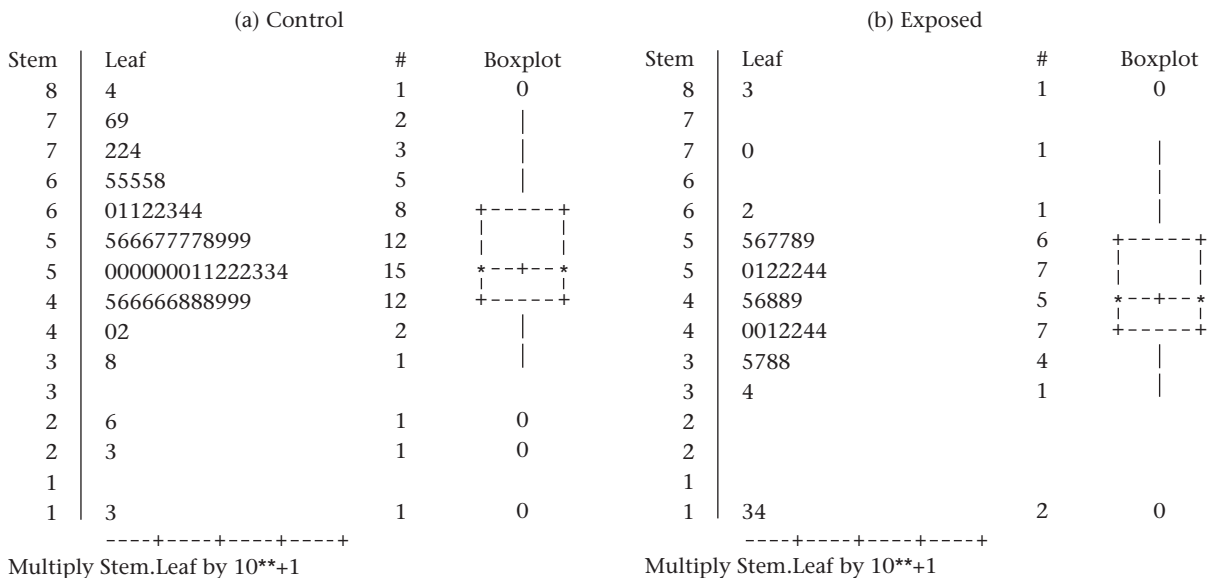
(a) Control

| Stem | Leaf | # | Boxplot |
|---|---|---|---|
| 8 | 4 | 1 | 0 |
| 7 | 69 | 2 | \| |
| 7 | 224 | 3 | \| |
| 6 | 55558 | 5 | \| |
| 6 | 01122344 | 8 | +-----+ |
| 5 | 566677778999 | 12 | \| \| |
| 5 | 000000011222334 | 15 | *--+--* |
| 4 | 566666888999 | 12 | +-----+ |
| 4 | 02 | 2 | \| |
| 3 | 8 | 1 | \| |
| 3 | | | |
| 2 | 6 | 1 | 0 |
| 2 | 3 | 1 | 0 |
| 1 | | | |
| 1 | 3 | 1 | 0 |

----+----+----+----+

Multiply Stem.Leaf by 10**+1

(b) Exposed

| Stem | Leaf | # | Boxplot |
|---|---|---|---|
| 8 | 3 | 1 | 0 |
| 7 | | | |
| 7 | 0 | 1 | \| |
| 6 | | | \| |
| 6 | 2 | 1 | \| |
| 5 | 567789 | 6 | +-----+ |
| 5 | 0122244 | 7 | \| \| |
| 4 | 56889 | 5 | *--+--* |
| 4 | 0012244 | 7 | +-----+ |
| 3 | 5788 | 4 | \| |
| 3 | 4 | 1 | \| |
| 2 | | | |
| 2 | | | |
| 1 | | | |
| 1 | 34 | 2 | 0 |

----+----+----+----+

Multiply Stem.Leaf by 10**+1